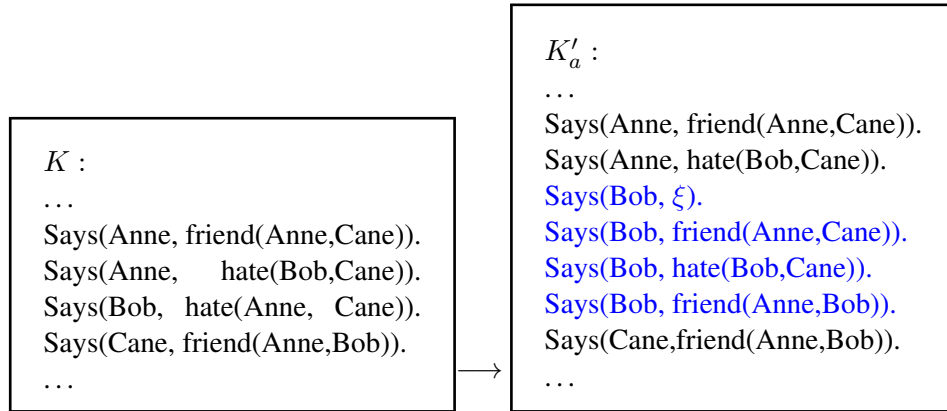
$K$ :
...
Says(Anne, friend(Anne,Cane)).
Says(Anne, hate(Bob,Cane)).
Says(Bob, hate(Anne, Cane)).
Says(Cane, friend(Anne,Bob)).
...

$\longrightarrow$

$K'_a$ :
...
Says(Anne, friend(Anne,Cane)).
Says(Anne, hate(Bob,Cane)).
Says(Bob, $\xi$).
Says(Bob, friend(Anne,Cane)).
Says(Bob, hate(Bob,Cane)).
Says(Bob, friend(Anne,Bob)).
Says(Cane,friend(Anne,Bob)).
...